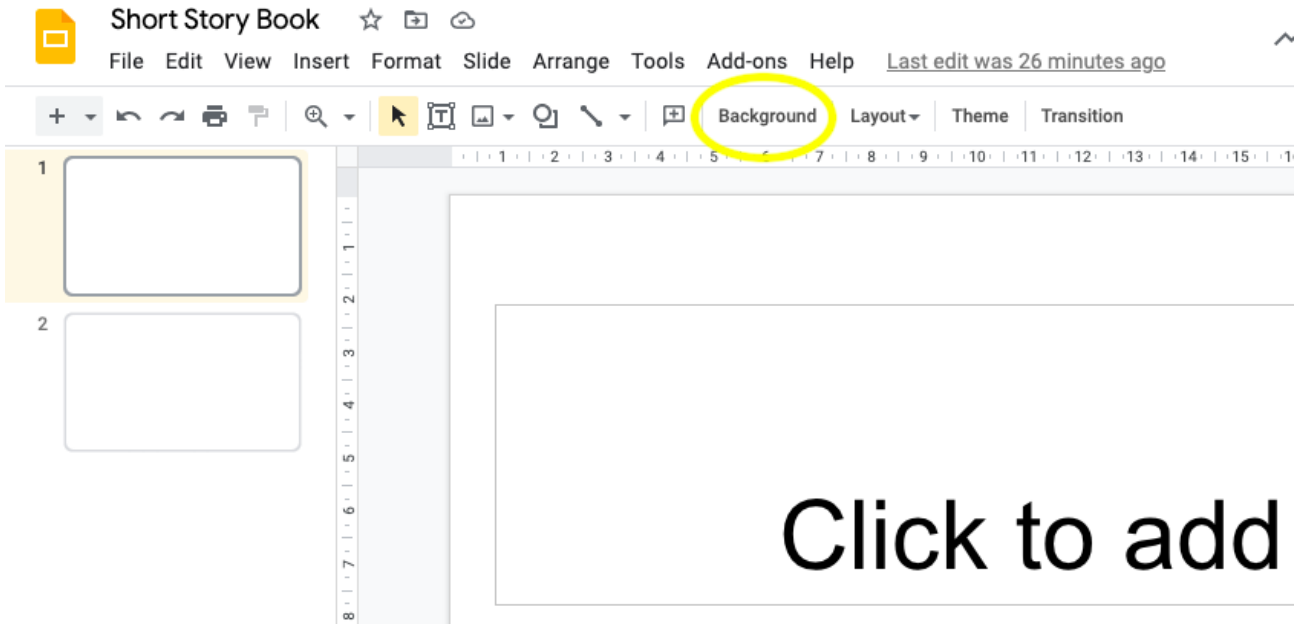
Short Story Book

File Edit View Insert Format Slide Arrange Tools Add-ons Help Last edit was 26 minutes ago

Background Layout Theme Transition

1 2 3 4 5 6 7 8 9 10 11 12 13 14 15

1

2

1
2
3
4
5
6
7
8

Click to add